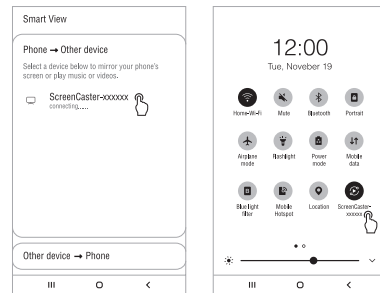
Smart View

Phone → Other device

Select a device below to mirror your phone's screen or play music or videos.

ScreenCaster-xxxxxx
connecting.....

Other device → Phone

12:00
Tue, November 19

Home-Wi-Fi
Mute
Bluetooth
Portrait

Airplane mode
flashlight
Power mode
Mobile data

Blue light filter
Mobile Hotspot
Location
ScreenCaster-xxxxxx